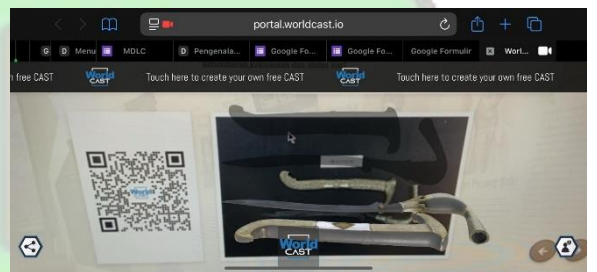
portal.worldcast.io

G D Menu MDLC D Pengenala... Google Fo... Google Fo... Google Formulir Worl...

n free CAST World CAST Touch here to create your own free CAST World CAST Touch here to create your own free CAST

World CAST

World CAST